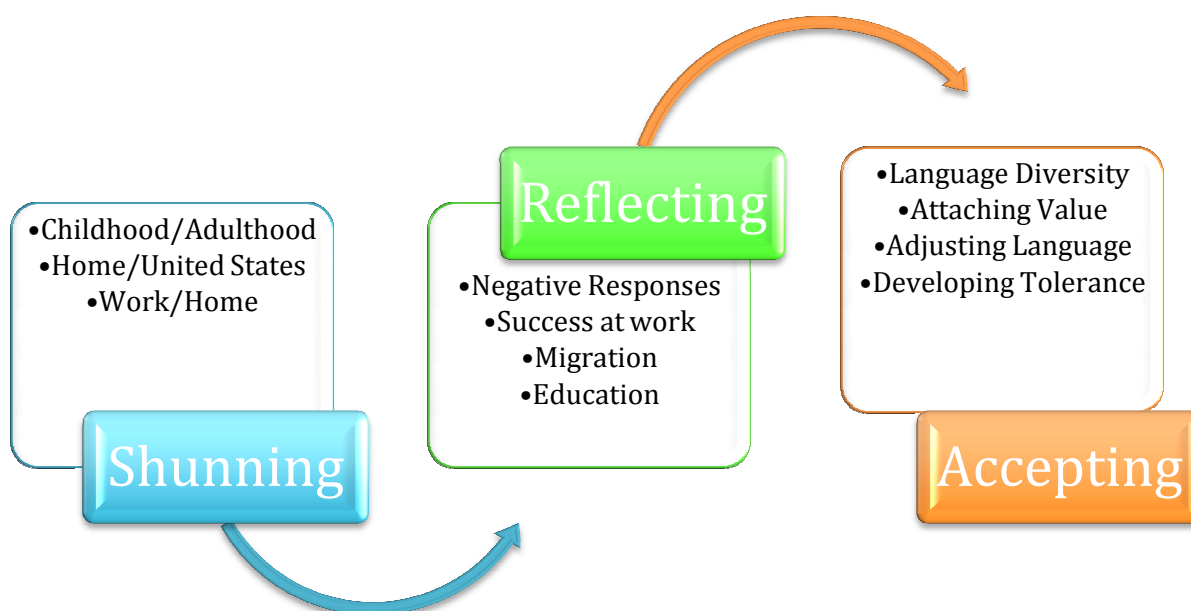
•Childhood/Adulthood
•Home/United States
•Work/Home

Shunning

Reflecting

•Negative Responses
•Success at work
•Migration
•Education

•Language Diversity
•Attaching Value
•Adjusting Language
•Developing Tolerance

Accepting